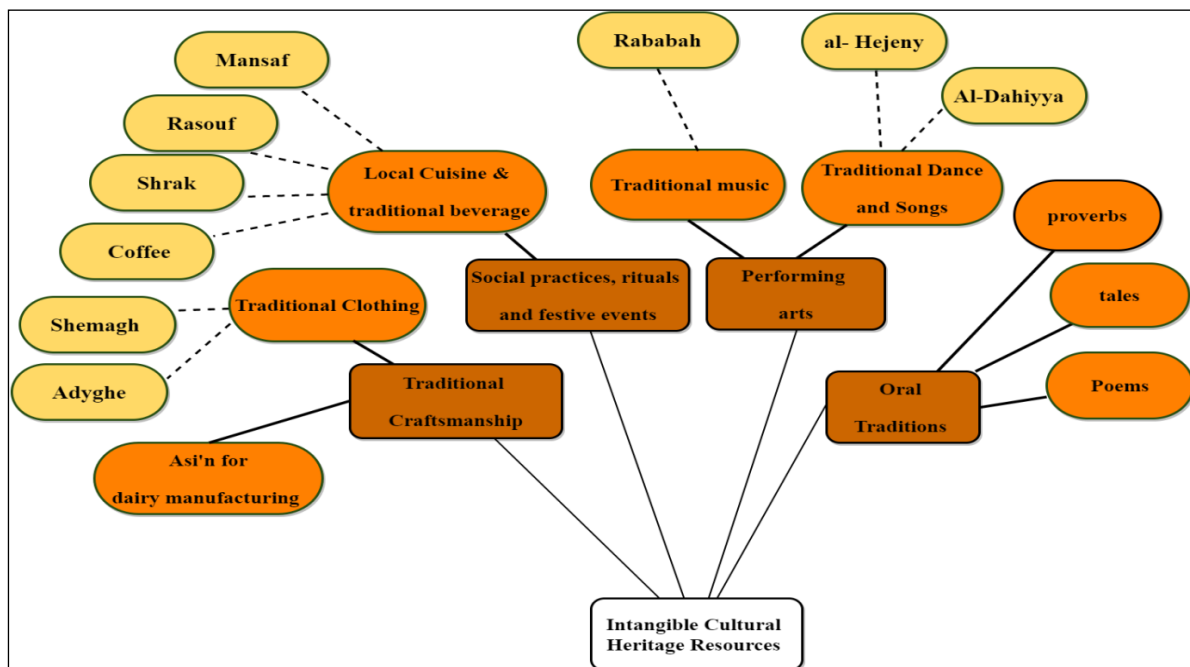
Mansaf

Rasouf

Shrak

Coffee

Local Cuisine & traditional beverage

Rababah

Traditional music

al- Hejeny

Al-Dahiyya

Traditional Dance and Songs

proverbs

tales

Poems

Traditional Clothing

Shemagh

Adyghe

Social practices, rituals and festive events

Performing arts

Traditional Craftsmanship

Oral Traditions

Asi'n for dairy manufacturing

Intangible Cultural Heritage Resources